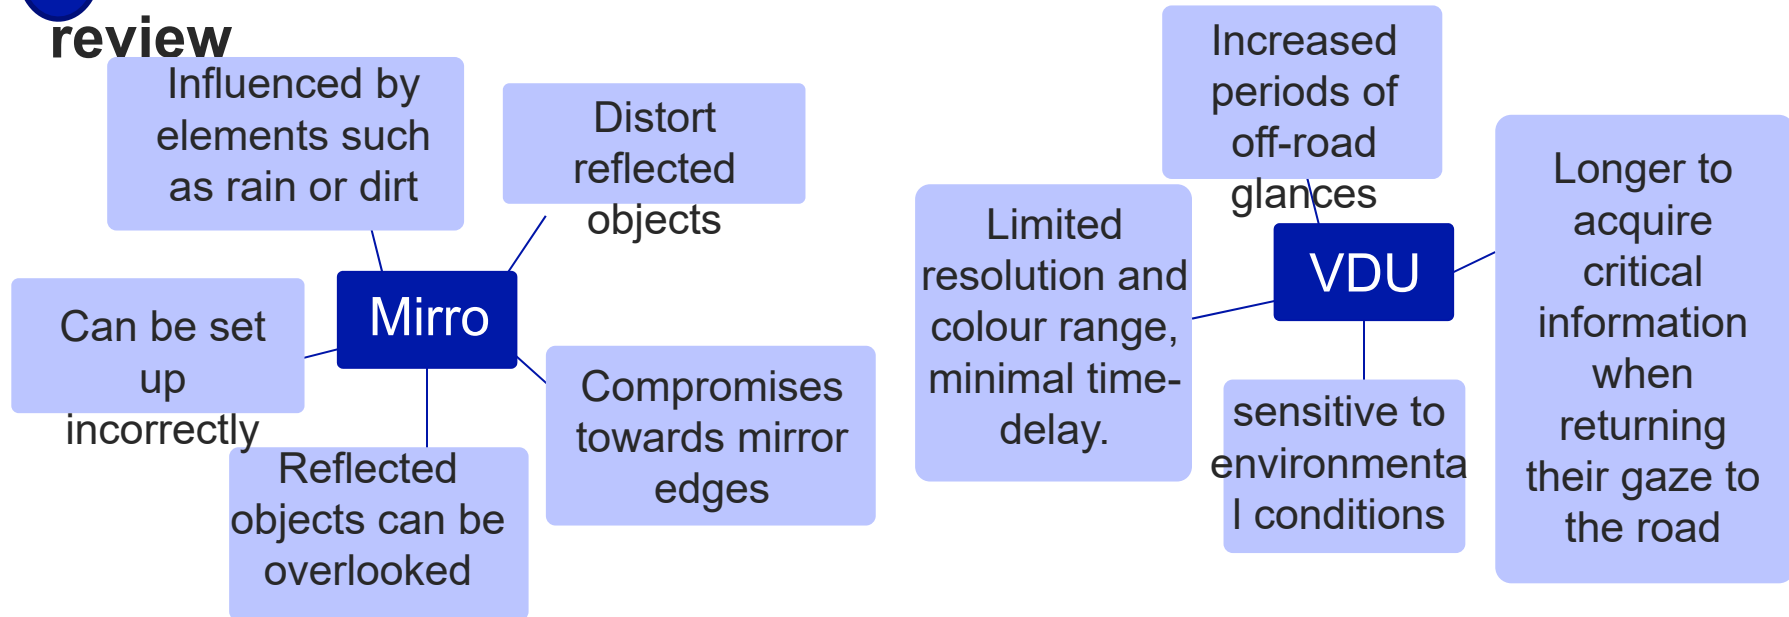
review

Influenced by elements such as rain or dirt

Distort reflected objects

Can be set up incorrectly

Mirro

Compromises towards mirror edges

Reflected objects can be overlooked

Increased periods of off-road glances

Limited resolution and colour range, minimal time-delay.

VDU

Longer to acquire critical information when returning their gaze to the road

sensitive to environmental conditions